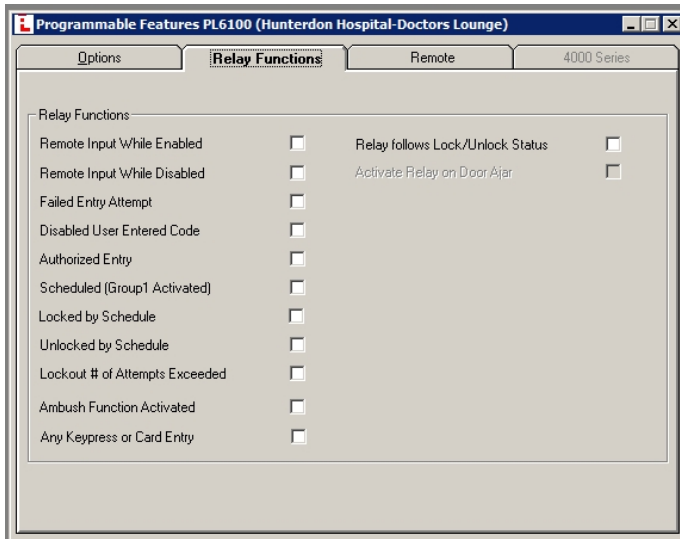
Programmable Features PL6100 (Hunterdon Hospital-Doctors Lounge)

Options | Relay Functions | Remote | 4000 Series

Relay Functions

Remote Input While Enabled

Remote Input While Disabled

Failed Entry Attempt

Disabled User Entered Code

Authorized Entry

Scheduled (Group1 Activated)

Locked by Schedule

Unlocked by Schedule

Lockout # of Attempts Exceeded

Ambush Function Activated

Any Keypress or Card Entry

Relay follows Lock/Unlock Status

Activate Relay on Door Ajar